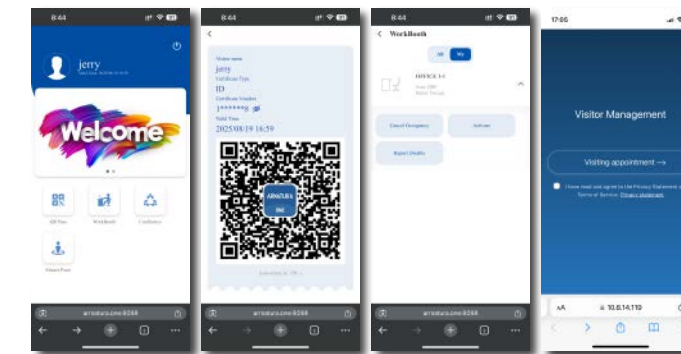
8:44

jerry

Welcome

QR Pass
WorkBooth
Conference

Visitor Point

arrostura.one:8288

8:44

Visitor name
jerry
Certificate Type
ID
Certificate Number
1********
Valid Time
2025/08/19 16:59

ARNATURA

arrostura.one:8288

8:44

WorkBooth

All
My

OFFICE 1-1

Cancel Occupancy
Activate
Report Disable

arrostura.one:8288

17:05

Visitor Management

Visiting appointment →

I have read and agree to the Privacy Statement and Terms of Service. Privacy statement

AA
10.8.14.110